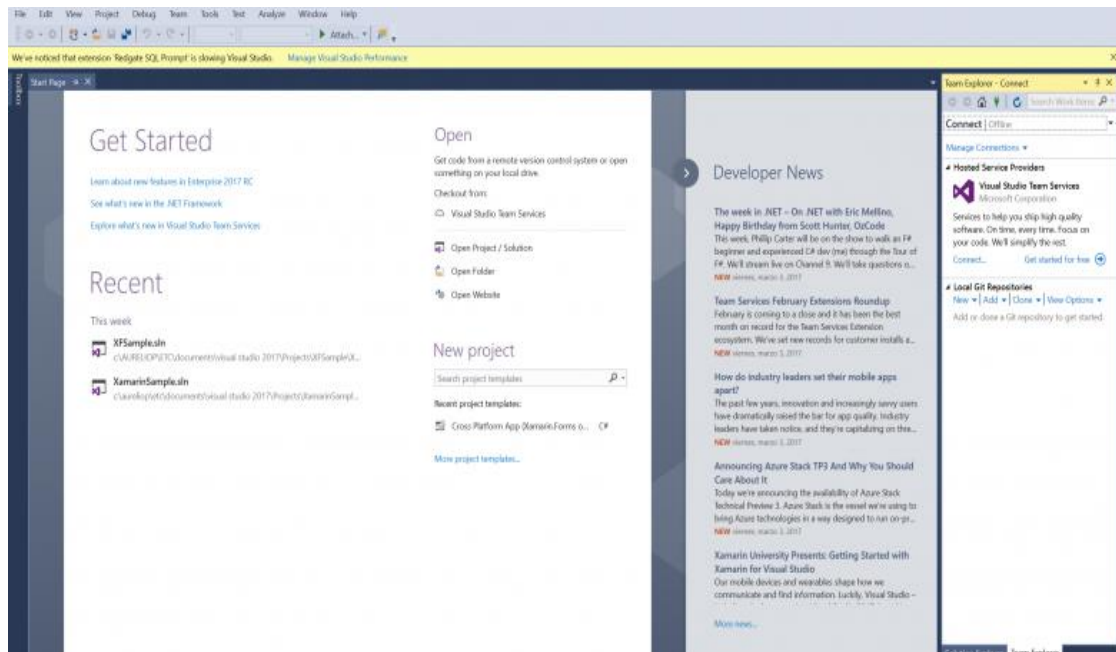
File Edit View Project Debug Team Tools Test Analyze Window Help

Attach...

We've noticed that extension 'Redgate SQL Prompt' is slowing Visual Studio. Manage Visual Studio Performance

Start Page

Toolbox

Get Started

Learn about new features in Enterprise 2017 RC

See what's new in the .NET Framework

Explore what's new in Visual Studio Team Services

Recent

This week

XFSample.sln
c:\AURELIO\PS\ETC\documents\visual studio 2017\Projects\XFSample\X...

XamarinSample.sln
c:\aurelio\ps\etc\documents\visual studio 2017\Projects\XamarinSampl...

Open

Get code from a remote version control system or open something on your local drive.

Checkout from:

Visual Studio Team Services

Open Project / Solution

Open Folder

Open Website

New project

Search project templates

Recent project templates:

Cross Platform App (Xamarin.Forms o... C#

More project templates...

Developer News

The week in .NET – On .NET with Eric Mellino, Happy Birthday from Scott Hunter, OzCode
This week, Phillip Carter will be on the show to walk as F# beginner and experienced C# dev (me) through the Tour of F#. We'll stream live on Channel 9. We'll take questions o...
NEW viernes, marzo 3, 2017

Team Services February Extensions Roundup
February is coming to a close and it has been the best month on record for the Team Services Extension ecosystem. We've set new records for customer installs a...
NEW viernes, marzo 3, 2017

How do industry leaders set their mobile apps apart?
The past few years, innovation and increasingly savvy users have dramatically raised the bar for app quality. Industry leaders have taken notice, and they're capitalizing on this...
NEW viernes, marzo 3, 2017

Announcing Azure Stack TP3 And Why You Should Care About It
Today we're announcing the availability of Azure Stack Technical Preview 3. Azure Stack is the vessel we're using to bring Azure technologies in a way designed to run on-pr...
NEW viernes, marzo 3, 2017

Xamarin University Presents: Getting Started with Xamarin for Visual Studio
Our mobile devices and wearables shape how we communicate and find information. Luckily, Visual Studio –

More news...

Team Explorer - Connect

Search Work Items

Connect | Offline

Manage Connections

Hosted Service Providers

Visual Studio Team Services
Microsoft Corporation

Services to help you ship high quality software. On time, every time. Focus on your code. We'll simplify the rest.

Connect... Get started for free

Local Git Repositories

New | Add | Clone | View Options

Add or clone a Git repository to get started.

Solution Explorer Team Explorer